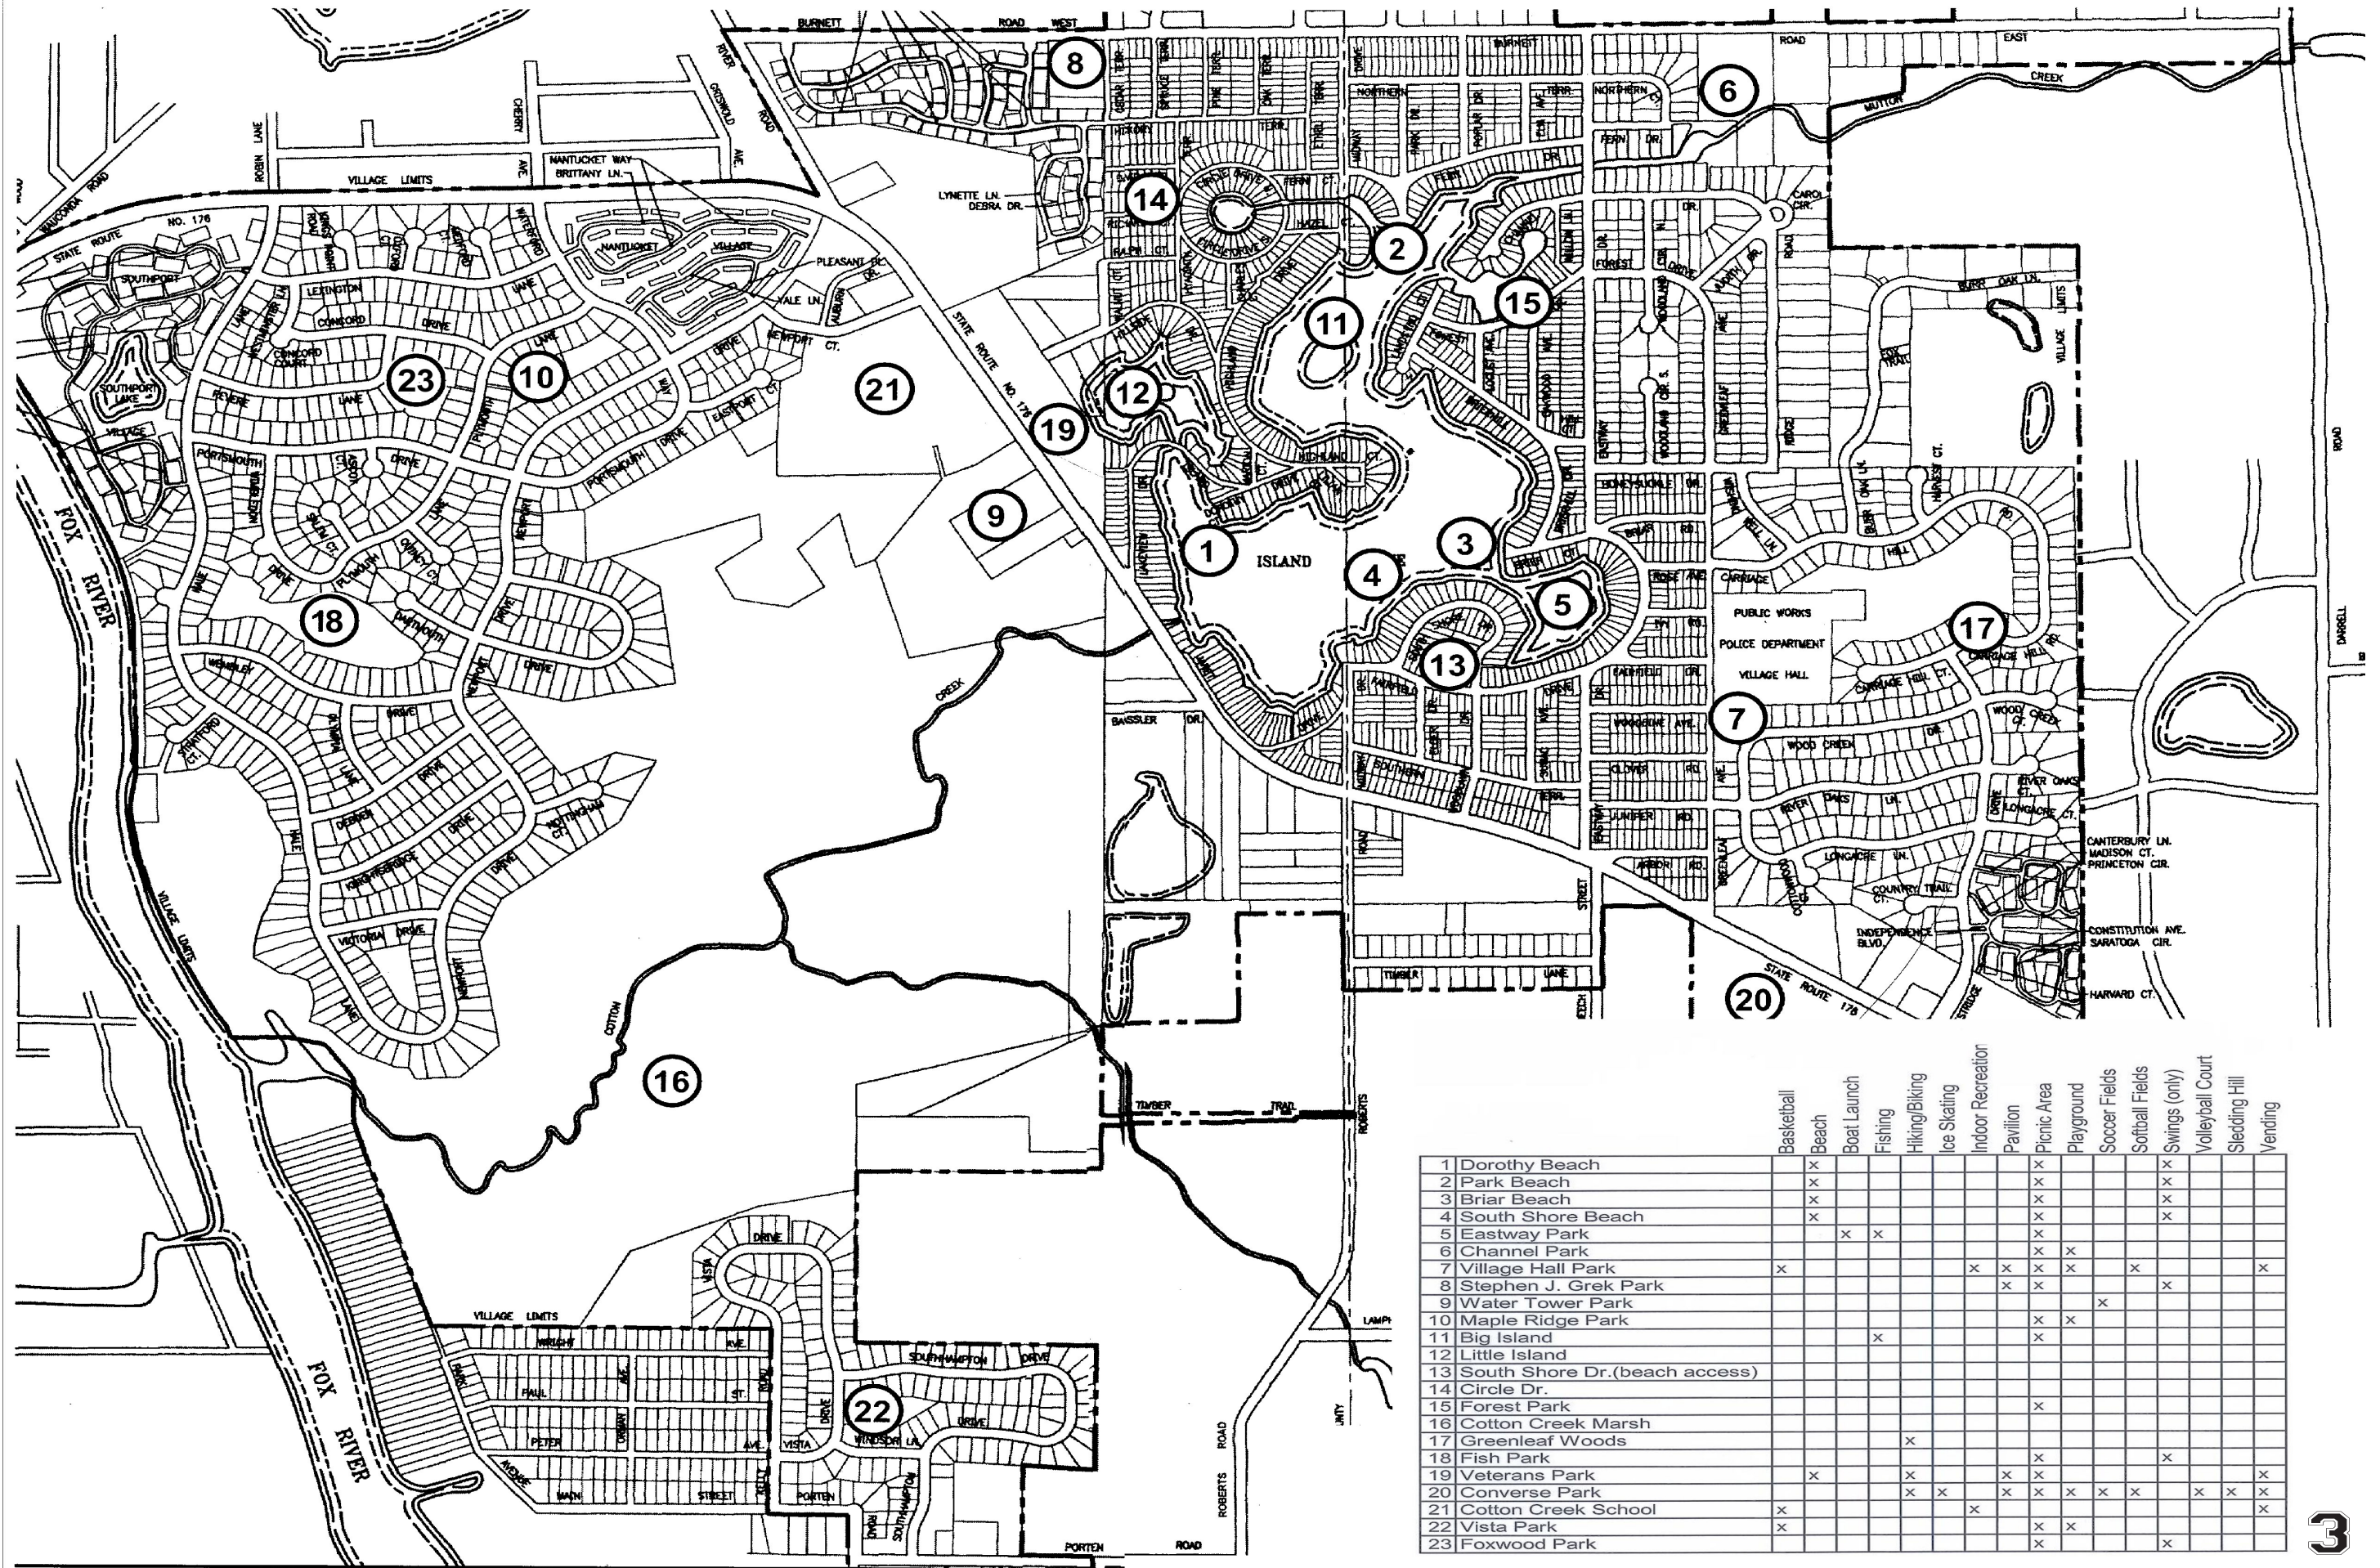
BURNETT ROAD WEST
ROAD EAST
CREEK
MUTTON
8
6
14
2
15
11
12
19
21
23
10
9
1
ISLAND
4
3
5
13
17
7
18
16
20
22
VILLAGE LIMITS
STATE ROUTE NO. 176
FOX RIVER
COTTON CREEK
PUBLIC WORKS
POLICE DEPARTMENT
VILLAGE HALL
ROBERTS ROAD
STATE ROUTE 176
VILLAGE LIMITS
FOX RIVER
PORTEN ROAD
TIMBER TRAIL
CANTERBURY LN.
MADISON CT.
PRINCETON CIR.
CONSTITUTION AVE.
SARATOGA CIR.
HARVARD CT.
LYNETTE LN.
DEBRA DR.
NANTUCKET WAY
BRITTANY LN.

| | | Basketball | Beach | Boat Launch | Fishing | Hiking/Biking | Ice Skating | Indoor Recreation | Pavilion | Picnic Area | Playground | Soccer Fields | Softball Fields | Swings (only) | Volleyball Court | Sledding Hill | Vending |
|---|---|---|---|---|---|---|---|---|---|---|---|---|---|---|---|---|---|
| 1 | Dorothy Beach | | x | | | | | | | x | | | | x | | | |
| 2 | Park Beach | | x | | | | | | | x | | | | x | | | |
| 3 | Briar Beach | | x | | | | | | | x | | | | x | | | |
| 4 | South Shore Beach | | x | | | | | | | x | | | | x | | | |
| 5 | Eastway Park | | | x | x | | | | | x | | | | | | | |
| 6 | Channel Park | | | | | | | | | x | x | | | | | | |
| 7 | Village Hall Park | x | | | | | | x | x | x | x | | x | | | | x |
| 8 | Stephen J. Grek Park | | | | | | | | x | x | | | | x | | | |
| 9 | Water Tower Park | | | | | | | | | | | x | | | | | |
| 10 | Maple Ridge Park | | | | | | | | | x | x | | | | | | |
| 11 | Big Island | | | | x | | | | | x | | | | | | | |
| 12 | Little Island | | | | | | | | | | | | | | | | |
| 13 | South Shore Dr.(beach access) | | | | | | | | | | | | | | | | |
| 14 | Circle Dr. | | | | | | | | | | | | | | | | |
| 15 | Forest Park | | | | | | | | | x | | | | | | | |
| 16 | Cotton Creek Marsh | | | | | | | | | | | | | | | | |
| 17 | Greenleaf Woods | | | | | x | | | | | | | | | | | |
| 18 | Fish Park | | | | | | | | | x | | | | x | | | |
| 19 | Veterans Park | | x | | | x | | | x | x | | | | | | | x |
| 20 | Converse Park | | | | | x | x | | x | x | x | x | x | | x | x | x |
| 21 | Cotton Creek School | x | | | | | | x | | | | | | | | | x |
| 22 | Vista Park | x | | | | | | | | x | x | | | | | | |
| 23 | Foxwood Park | | | | | | | | | x | | | | x | | | |

3